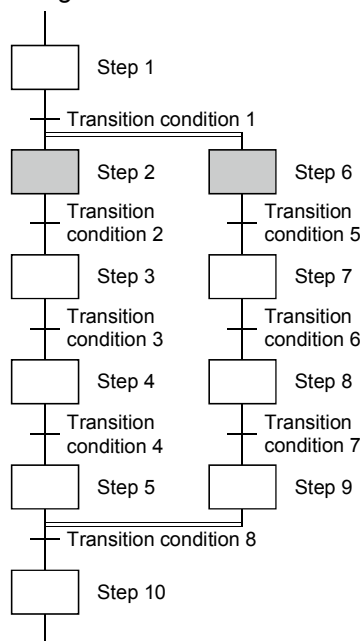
Step 1

Transition condition 1

Step 2

Transition condition 2

Step 3

Transition condition 3

Step 4

Transition condition 4

Step 5

Step 6

Transition condition 5

Step 7

Transition condition 6

Step 8

Transition condition 7

Step 9

Transition condition 8

Step 10